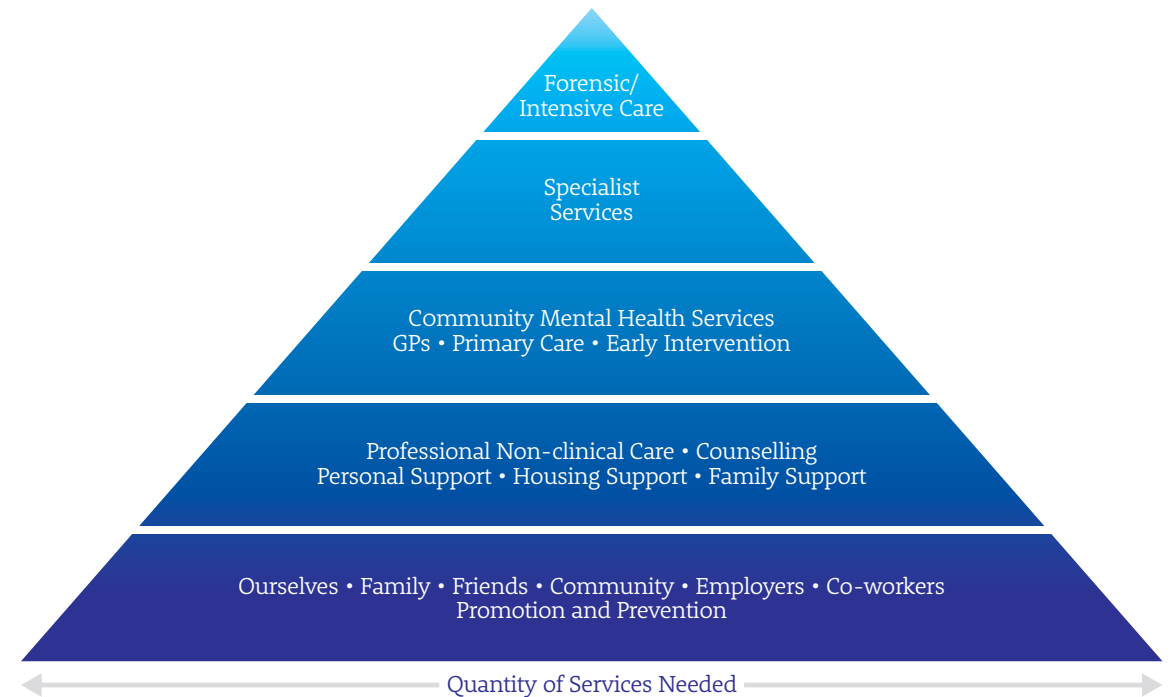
Forensic/
Intensive Care

Specialist
Services

Community Mental Health Services
GPs • Primary Care • Early Intervention

Professional Non-clinical Care • Counselling
Personal Support • Housing Support • Family Support

Ourselves • Family • Friends • Community • Employers • Co-workers
Promotion and Prevention

Quantity of Services Needed